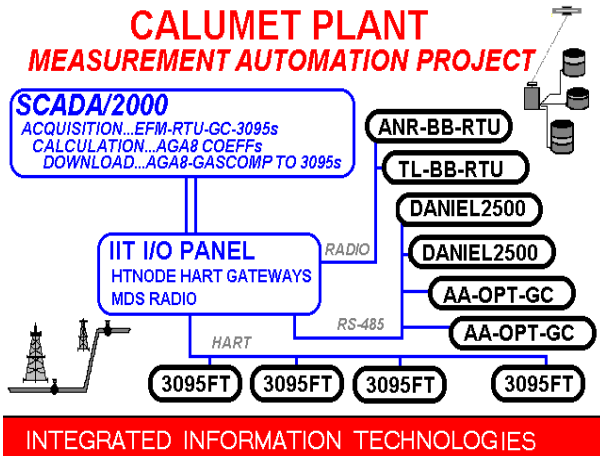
CALUMET PLANT
MEASUREMENT AUTOMATION PROJECT

SCADA/2000
ACQUISITION...EFM-RTU-GC-3095s
CALCULATION...AGA8 COEFFs
DOWNLOAD...AGA8-GASCOMP TO 3095s

ANR-BB-RTU
TL-BB-RTU
DANIEL2500
DANIEL2500
AA-OPT-GC
AA-OPT-GC

IIT I/O PANEL
HTNODE HART GATEWAYS
MDS RADIO

RADIO
RS-485
HART

3095FT
3095FT
3095FT
3095FT

INTEGRATED INFORMATION TECHNOLOGIES